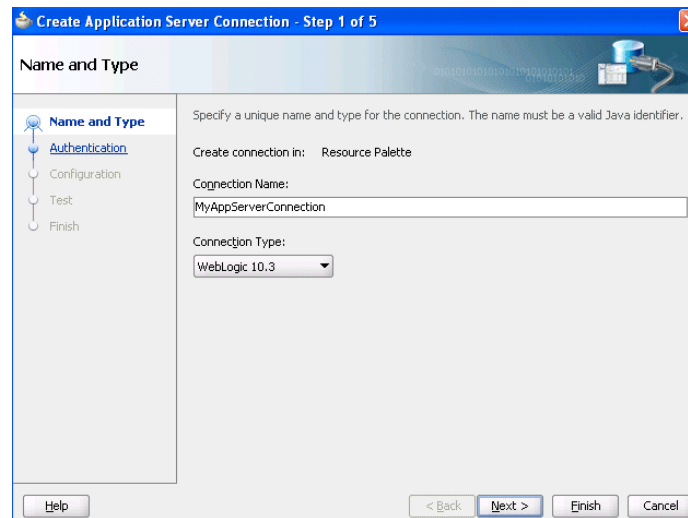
Create Application Server Connection - Step 1 of 5

Name and Type

Name and Type
Authentication
Configuration
Test
Finish

Specify a unique name and type for the connection. The name must be a valid Java identifier.

Create connection in: Resource Palette

Connection Name:
MyAppServerConnection

Connection Type:
WebLogic 10.3

Help
< Back
Next >
Finish
Cancel